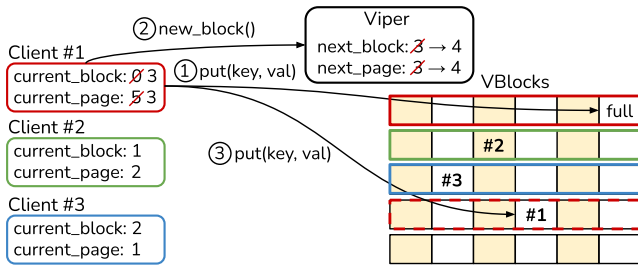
② new_block()

Viper
next_block: 3 → 4
next_page: 3 → 4

Client #1
current_block: 0 3
current_page: 5 3

① put(key, val)

VBlocks

full

Client #2
current_block: 1
current_page: 2

#2

③ put(key, val)

#3

Client #3
current_block: 2
current_page: 1

#1